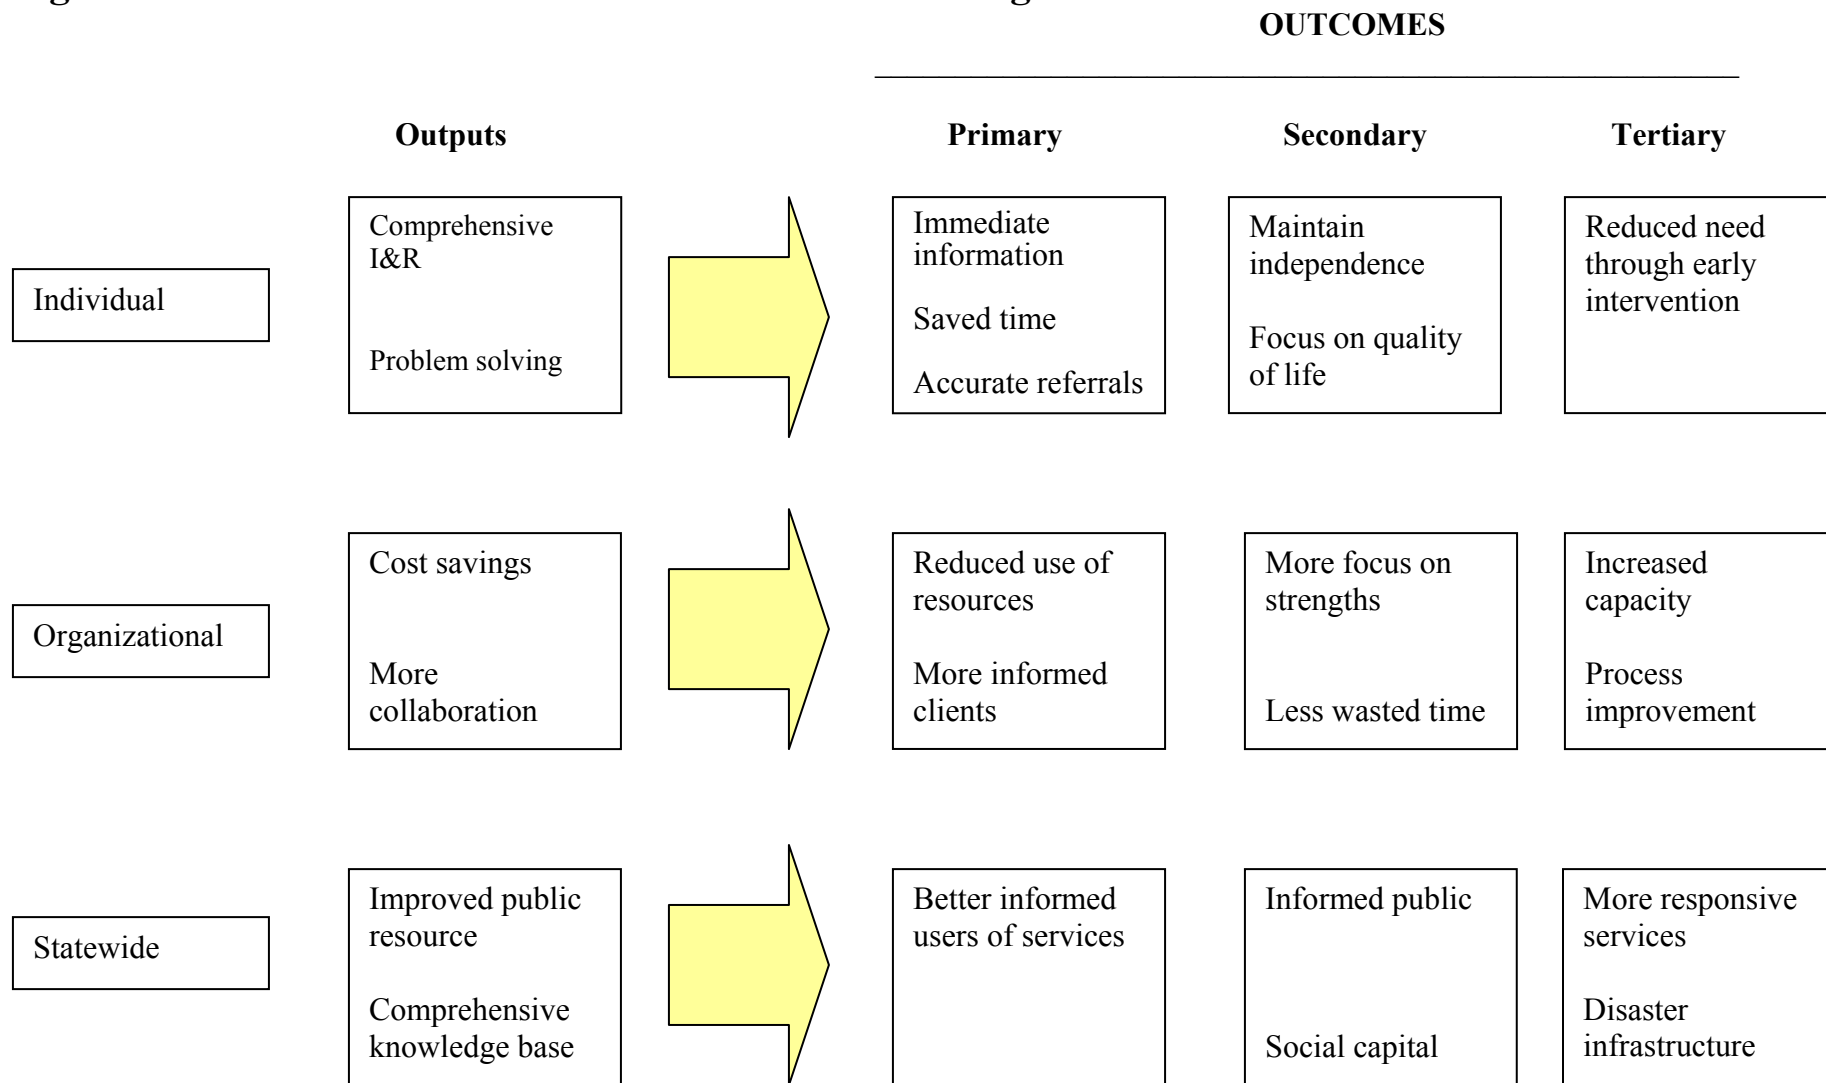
OUTCOMES

Outputs

Primary

Secondary

Tertiary

Individual

Comprehensive I&R

Problem solving

Immediate information

Saved time

Accurate referrals

Maintain independence

Focus on quality of life

Reduced need through early intervention

Organizational

Cost savings

More collaboration

Reduced use of resources

More informed clients

More focus on strengths

Less wasted time

Increased capacity

Process improvement

Statewide

Improved public resource

Comprehensive knowledge base

Better informed users of services

Informed public

Social capital

More responsive services

Disaster infrastructure